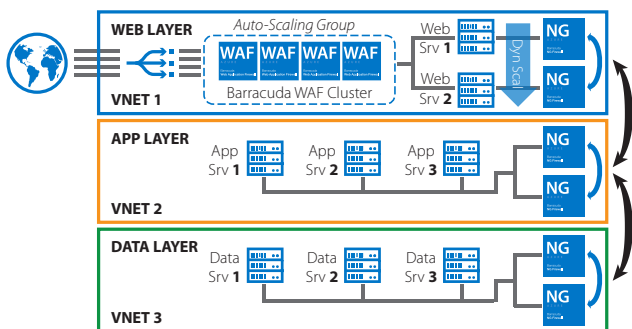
WEB LAYER

Auto-Scaling Group

WAF WAF WAF WAF

Barracuda WAF Cluster

VNET 1

Web Srv 1

Web Srv 2

Dyn Scal

NG

NG

APP LAYER

App Srv 1

App Srv 2

App Srv 3

NG

NG

VNET 2

DATA LAYER

Data Srv 1

Data Srv 2

Data Srv 3

NG

NG

VNET 3